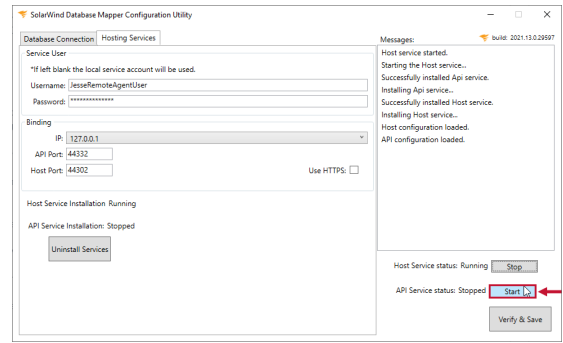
SolarWind Database Mapper Configuration Utility

Database Connection | Hosting Services

Service User

*If left blank the local service account will be used.

Username: JesseRemoteAgentUser

Password: ***************

Binding

IP: 127.0.0.1

API Port: 44332

Host Port: 44302

Use HTTPS:

Host Service Installation Running

API Service Installation: Stopped

Uninstall Services

Messages:

build: 2021.13.0.29597

Host service started.
Starting the Host service...
Successfully installed Api service.
Installing Api service...
Successfully installed Host service.
Installing Host service...
Host configuration loaded.
API configuration loaded.

Host Service status: Running Stop

API Service status: Stopped Start

Verify & Save